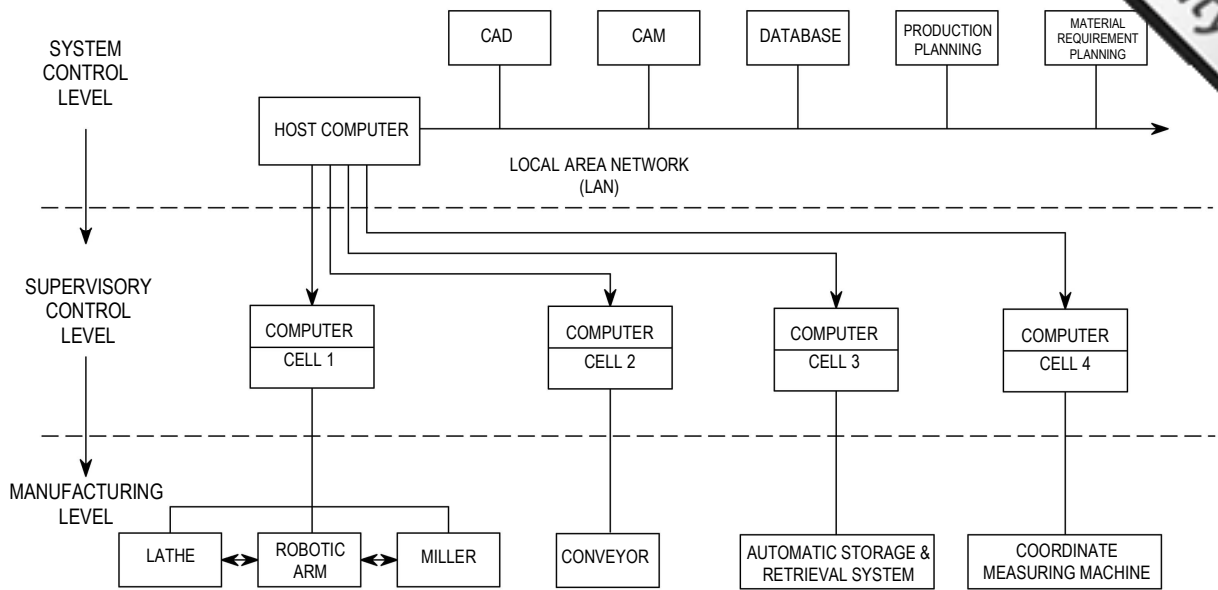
SYSTEM CONTROL LEVEL

CAD

CAM

DATABASE

PRODUCTION PLANNING

MATERIAL REQUIREMENT PLANNING

HOST COMPUTER

LOCAL AREA NETWORK (LAN)

SUPERVISORY CONTROL LEVEL

COMPUTER
CELL 1

COMPUTER
CELL 2

COMPUTER
CELL 3

COMPUTER
CELL 4

MANUFACTURING LEVEL

LATHE

ROBOTIC ARM

MILLER

CONVEYOR

AUTOMATIC STORAGE & RETRIEVAL SYSTEM

COORDINATE MEASURING MACHINE